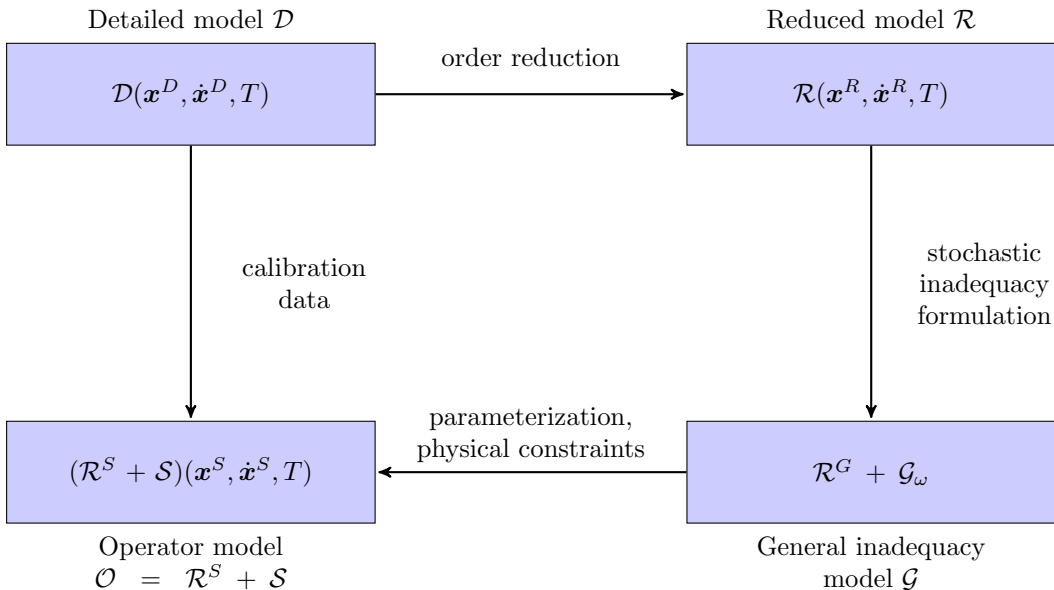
Detailed model $\mathcal{D}$

$\mathcal{D}(\boldsymbol{x}^D, \dot{\boldsymbol{x}}^D, T)$

order reduction

Reduced model $\mathcal{R}$

$\mathcal{R}(\boldsymbol{x}^R, \dot{\boldsymbol{x}}^R, T)$

calibration data

stochastic inadequacy formulation

$(\mathcal{R}^S + \mathcal{S})(\boldsymbol{x}^S, \dot{\boldsymbol{x}}^S, T)$

parameterization, physical constraints

$\mathcal{R}^G + \mathcal{G}_\omega$

Operator model
$\mathcal{O} = \mathcal{R}^S + \mathcal{S}$

General inadequacy model $\mathcal{G}$